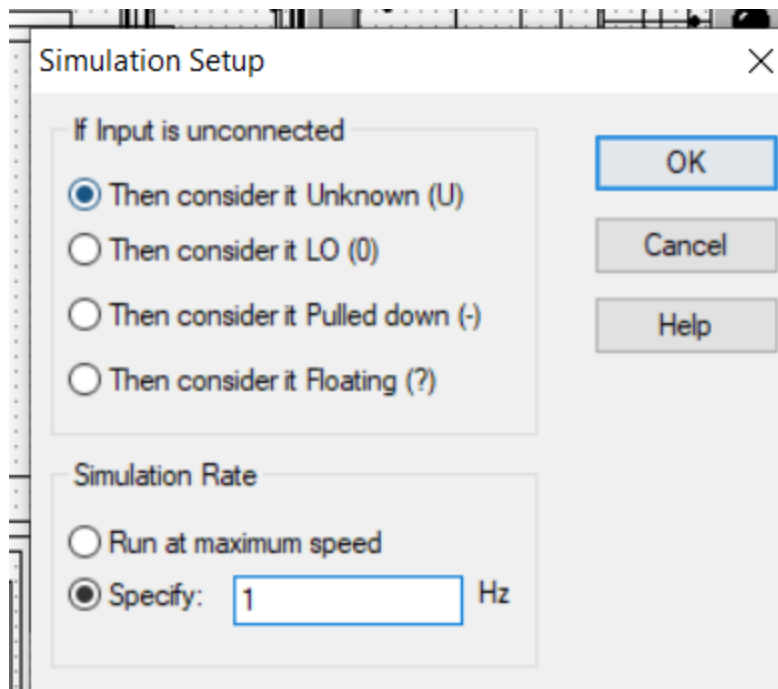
Simulation Setup

×

If Input is unconnected

Then consider it Unknown (U)

Then consider it LO (0)

Then consider it Pulled down (-)

Then consider it Floating (?)

OK

Cancel

Help

Simulation Rate

Run at maximum speed

Specify: 1 Hz